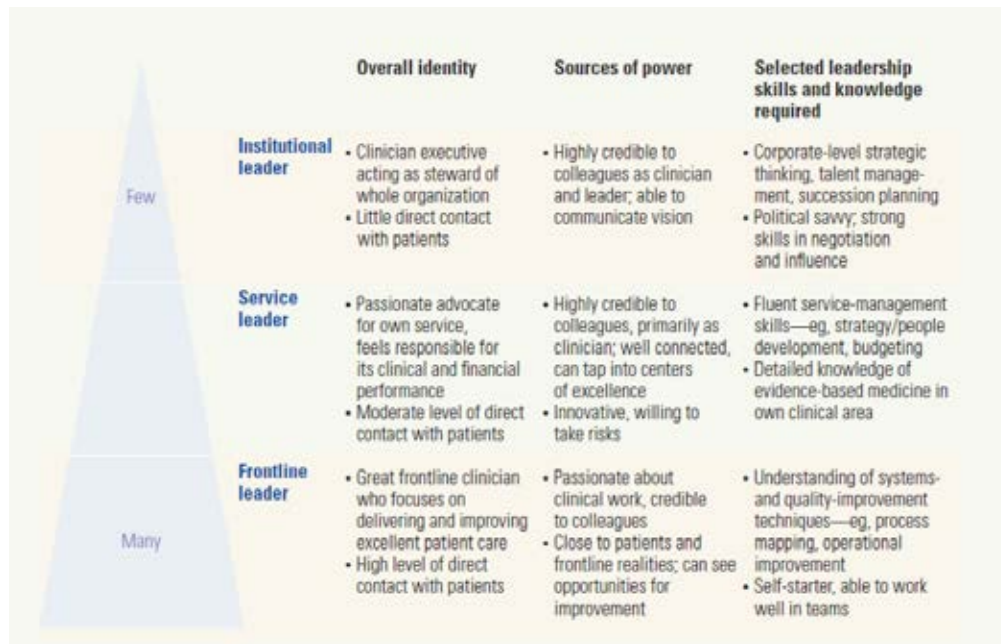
| | | Overall identity | Sources of power | Selected leadership skills and knowledge required |
|---|---|---|---|---|
| Few | Institutional leader | • Clinician executive acting as steward of whole organization • Little direct contact with patients | • Highly credible to colleagues as clinician and leader; able to communicate vision | • Corporate-level strategic thinking, talent management, succession planning • Political savvy; strong skills in negotiation and influence |
| | Service leader | • Passionate advocate for own service, feels responsible for its clinical and financial performance • Moderate level of direct contact with patients | • Highly credible to colleagues, primarily as clinician; well connected, can tap into centers of excellence • Innovative, willing to take risks | • Fluent service-management skills—eg, strategy/people development, budgeting • Detailed knowledge of evidence-based medicine in own clinical area |
| Many | Frontline leader | • Great frontline clinician who focuses on delivering and improving excellent patient care • High level of direct contact with patients | • Passionate about clinical work, credible to colleagues • Close to patients and frontline realities; can see opportunities for improvement | • Understanding of systems- and quality-improvement techniques—eg, process mapping, operational improvement • Self-starter, able to work well in teams |